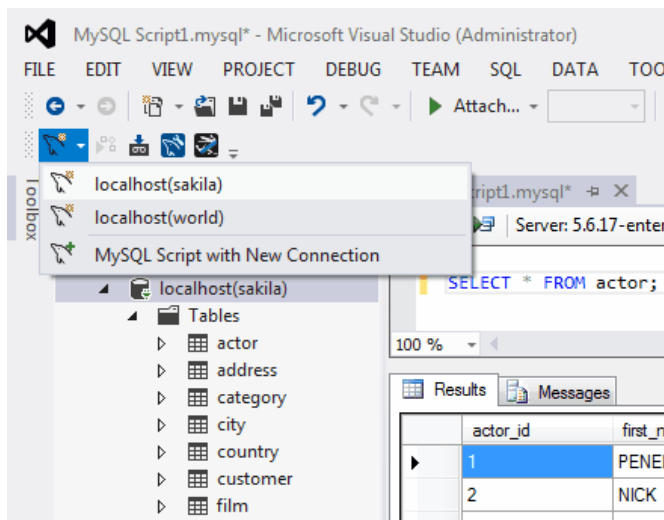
MySQL Script1.mysql* - Microsoft Visual Studio (Administrator)

FILE EDIT VIEW PROJECT DEBUG TEAM SQL DATA TOO

Attach...

Toolbox

localhost(sakila)
localhost(world)
MySQL Script with New Connection

ript1.mysql* ⊣ ✕

Server: 5.6.17-ente

SELECT * FROM actor;

100 %

localhost(sakila)
Tables
actor
address
category
city
country
customer
film

Results Messages

| | actor_id | first_n |
|---|---|---|
| ▶ | 1 | PENE |
| | 2 | NICK |